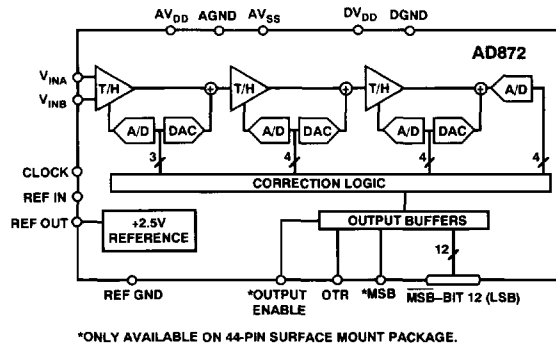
$AV_{DD}$ AGND $AV_{SS}$ $DV_{DD}$ DGND

AD872

$V_{INA}$

$V_{INB}$

T/H

A/D DAC

3

T/H

A/D DAC

4

T/H

A/D DAC

4

A/D

4

CLOCK

REF IN

CORRECTION LOGIC

REF OUT

+2.5V REFERENCE

OUTPUT BUFFERS

12

REF GND

*OUTPUT ENABLE

OTR

*MSB

$\overline{\text{MSB}}$–BIT 12 (LSB)

*ONLY AVAILABLE ON 44-PIN SURFACE MOUNT PACKAGE.